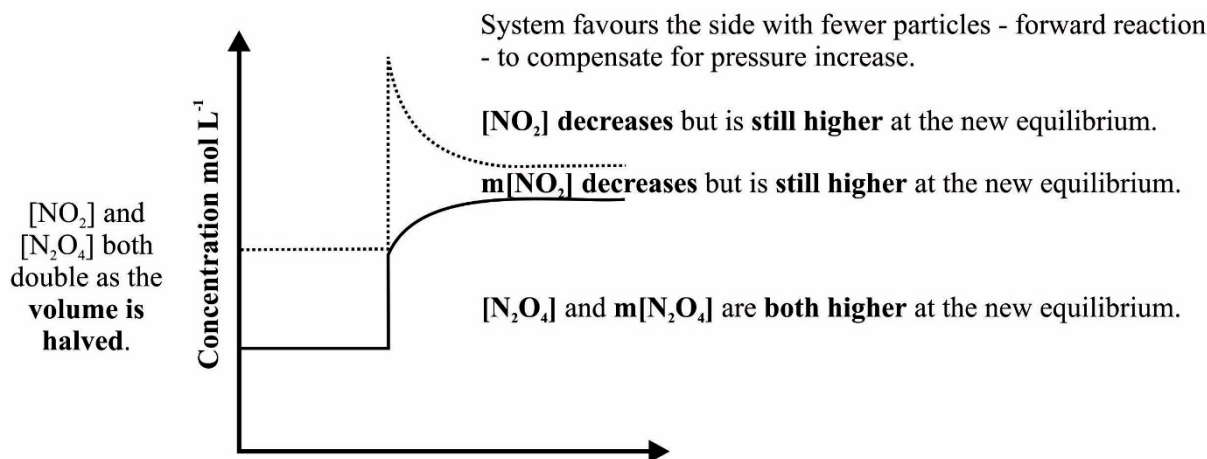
System favours the side with fewer particles - forward reaction - to compensate for pressure increase.

**[NO$_2$] decreases** but is **still higher** at the new equilibrium.

**m[NO$_2$] decreases** but is **still higher** at the new equilibrium.

[NO$_2$] and [N$_2$O$_4$] both double as the **volume is halved**.

Concentration mol L$^{-1}$

**[N$_2$O$_4$]** and **m[N$_2$O$_4$]** are **both higher** at the new equilibrium.